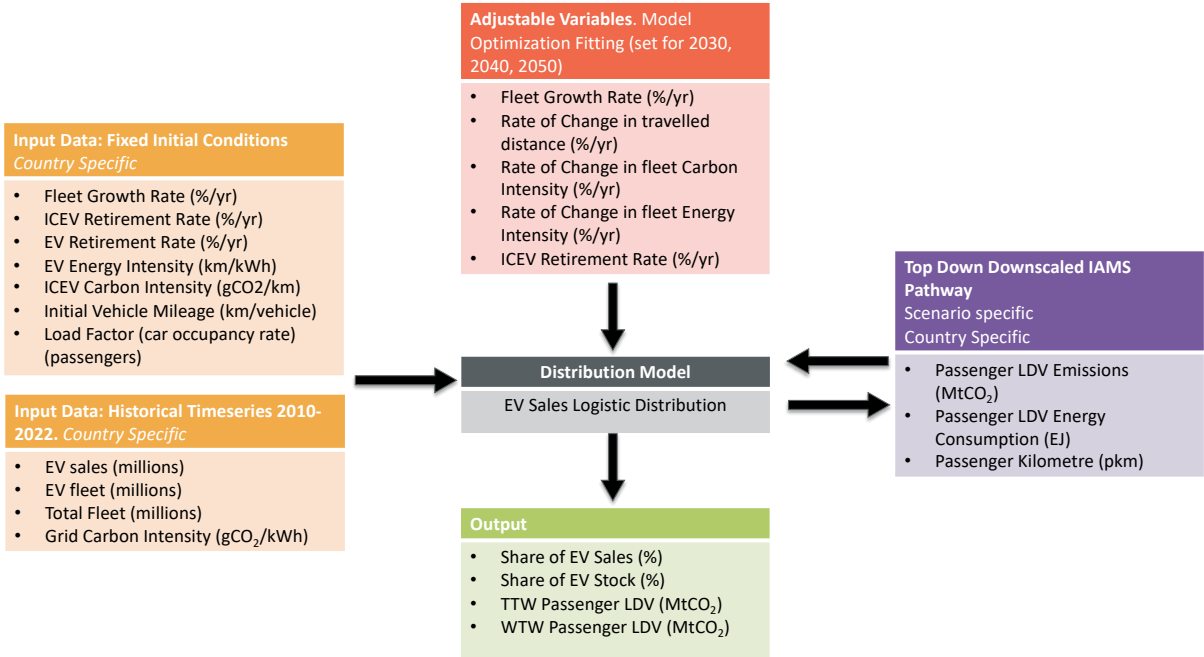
Adjustable Variables. Model Optimization Fitting (set for 2030, 2040, 2050)

- Fleet Growth Rate (%/yr)
- Rate of Change in travelled distance (%/yr)
- Rate of Change in fleet Carbon Intensity (%/yr)
- Rate of Change in fleet Energy Intensity (%/yr)
- ICEV Retirement Rate (%/yr)

Input Data: Fixed Initial Conditions
Country Specific

- Fleet Growth Rate (%/yr)
- ICEV Retirement Rate (%/yr)
- EV Retirement Rate (%/yr)
- EV Energy Intensity (km/kWh)
- ICEV Carbon Intensity (gCO2/km)
- Initial Vehicle Mileage (km/vehicle)
- Load Factor (car occupancy rate) (passengers)

Input Data: Historical Timeseries 2010-2022. Country Specific

- EV sales (millions)
- EV fleet (millions)
- Total Fleet (millions)
- Grid Carbon Intensity (gCO$_2$/kWh)

Distribution Model

EV Sales Logistic Distribution

Top Down Downscaled IAMS Pathway
Scenario specific
Country Specific

- Passenger LDV Emissions (MtCO$_2$)
- Passenger LDV Energy Consumption (EJ)
- Passenger Kilometre (pkm)

Output

- Share of EV Sales (%)
- Share of EV Stock (%)
- TTW Passenger LDV (MtCO$_2$)
- WTW Passenger LDV (MtCO$_2$)